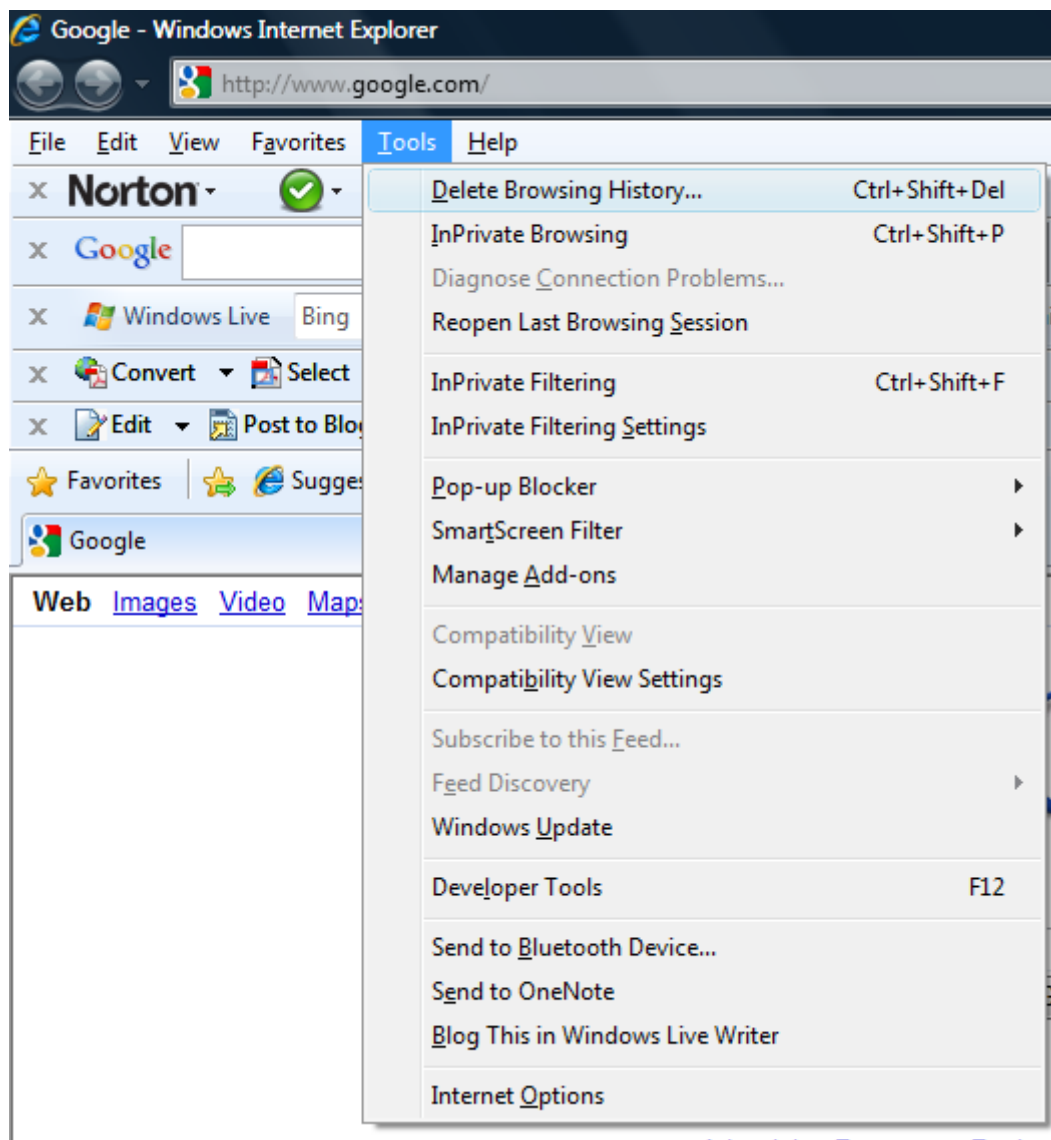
Google - Windows Internet Explorer

http://www.google.com/

File Edit View Favorites Tools Help

× Norton

× Google

× Windows Live Bing

× Convert Select

× Edit Post to Blog

Favorites Sugges

Google

Web Images Video Maps

Delete Browsing History... Ctrl+Shift+Del
InPrivate Browsing Ctrl+Shift+P
Diagnose Connection Problems...
Reopen Last Browsing Session

InPrivate Filtering Ctrl+Shift+F
InPrivate Filtering Settings

Pop-up Blocker
SmartScreen Filter
Manage Add-ons

Compatibility View
Compatibility View Settings

Subscribe to this Feed...
Feed Discovery
Windows Update

Developer Tools F12

Send to Bluetooth Device...
Send to OneNote
Blog This in Windows Live Writer

Internet Options